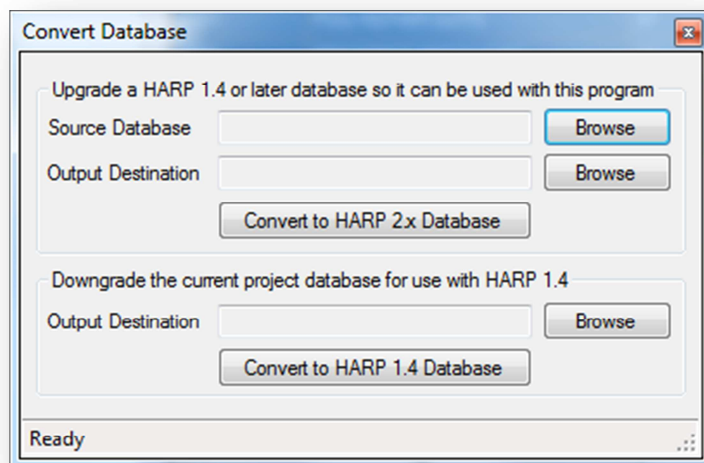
Convert Database

Upgrade a HARP 1.4 or later database so it can be used with this program

Source Database

Browse

Output Destination

Browse

Convert to HARP 2.x Database

Downgrade the current project database for use with HARP 1.4

Output Destination

Browse

Convert to HARP 1.4 Database

Ready